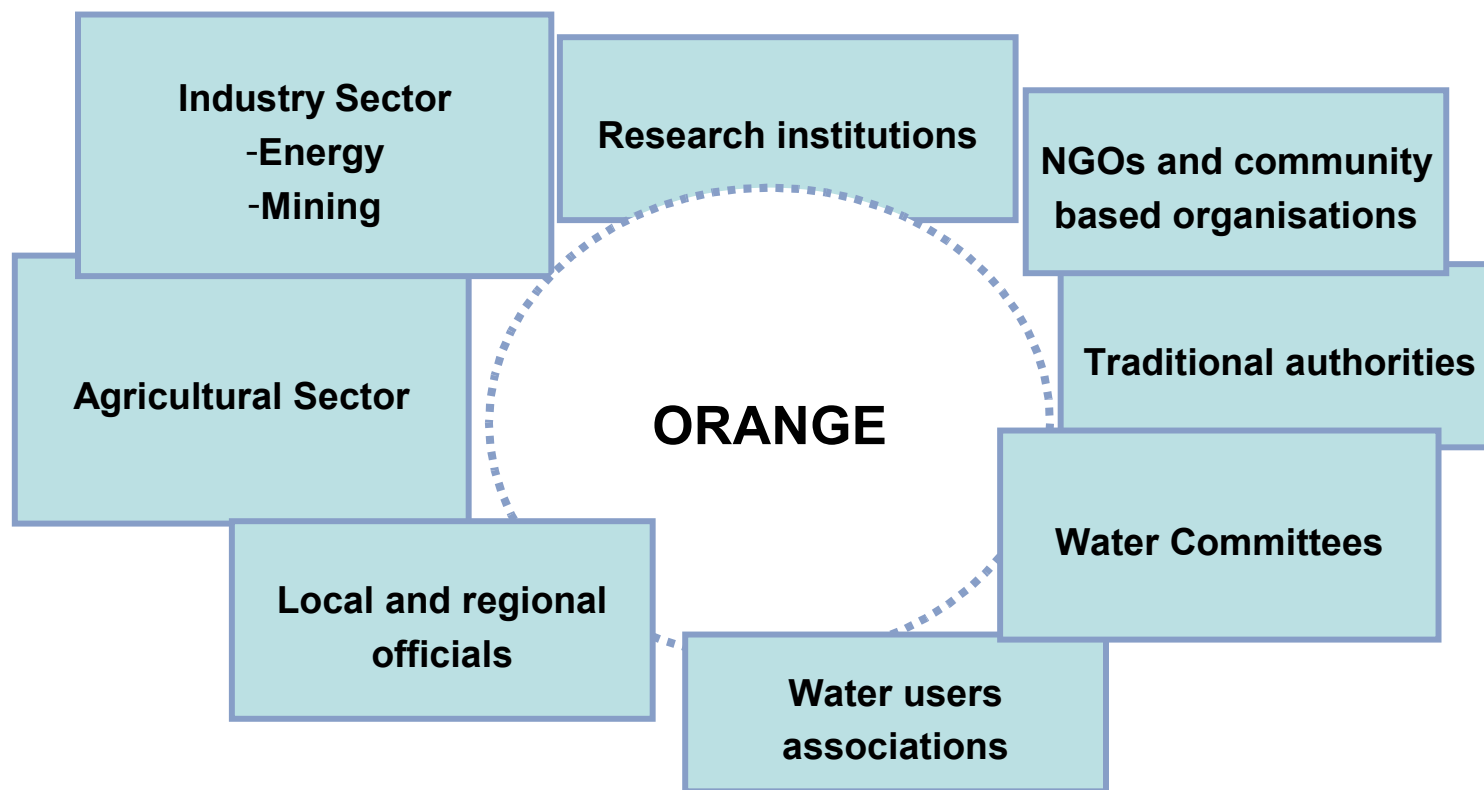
Industry Sector
-Energy
-Mining

Research institutions

NGOs and community based organisations

Traditional authorities

Agricultural Sector

ORANGE

Water Committees

Local and regional officials

Water users associations